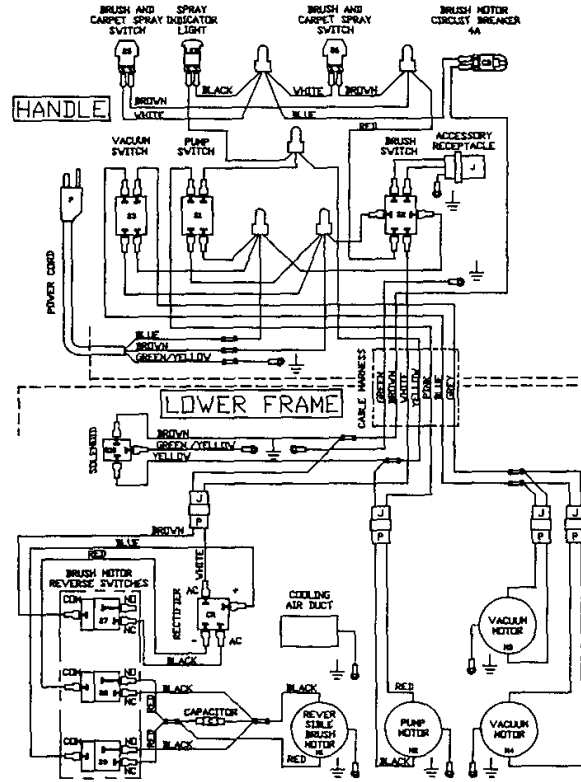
BRUSH AND CARPET SPRAY SWITCH
SPRAY INDICATOR LIGHT
BRUSH AND CARPET SPRAY SWITCH
BRUSH MOTOR CIRCUIT BREAKER 4A

S5
S6
CB

HANDLE

BROWN
WHITE
BLACK
WHITE
BROWN
BLUE
RED

VACUUM SWITCH
PUMP SWITCH
BRUSH SWITCH
ACCESSORY RECEPTACLE

P
S3
S1
S2
J

POWER CORD

BLUE
BROWN
GREEN/YELLOW

CABLE HARNESS
GREEN
BROWN
WHITE
YELLOW
PINK
BLUE
GREY

LOWER FRAME

SOLENOID
BROWN
GREEN/YELLOW
YELLOW

J
P
J
P
J
P
J
P

BROWN
BLUE
RED
WHITE

BRUSH MOTOR REVERSE SWITCHES
COM
NO
NC
S7

RECTIFIER
AC
CR
AC
+
-

COOLING AIR DUCT

VACUUM MOTOR
M3

BLACK

COM
NO
NC
S8
BLACK
RED
CAPACITOR
BLACK
REVERSIBLE BRUSH MOTOR
M1
RED
PUMP MOTOR
M2
VACUUM MOTOR
M4

COM
NO
NC
S9
BLACK
RED
BLACK